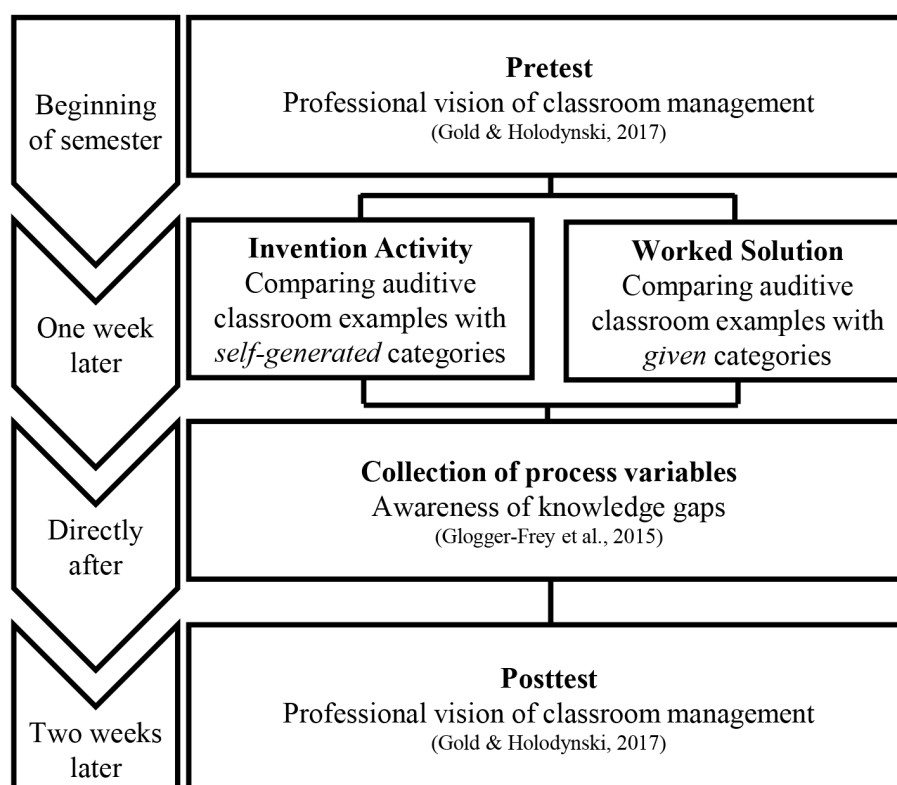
Beginning of semester

Pretest
Professional vision of classroom management
(Gold & Holodynski, 2017)

One week later

Invention Activity
Comparing auditive classroom examples with *self-generated* categories

Worked Solution
Comparing auditive classroom examples with *given* categories

Directly after

Collection of process variables
Awareness of knowledge gaps
(Glogger-Frey et al., 2015)

Two weeks later

Posttest
Professional vision of classroom management
(Gold & Holodynski, 2017)